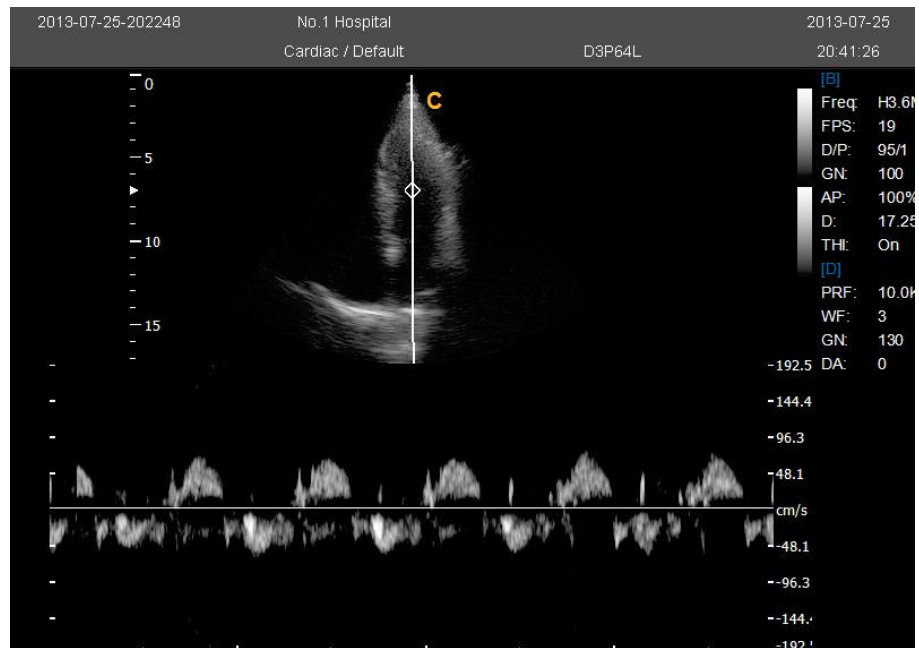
2013-07-25-202248 No.1 Hospital 2013-07-25

Cardiac / Default D3P64L 20:41:26

0
5
10
15

C

[B]
Freq: H3.6M
FPS: 19
D/P: 95/1
GN: 100
AP: 100%
D: 17.25
THI: On
[D]
PRF: 10.0K
WF: 3
GN: 130
DA: 0

-192.5
-144.4
-96.3
-48.1
cm/s
-48.1
-96.3
-144.4
-192.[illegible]